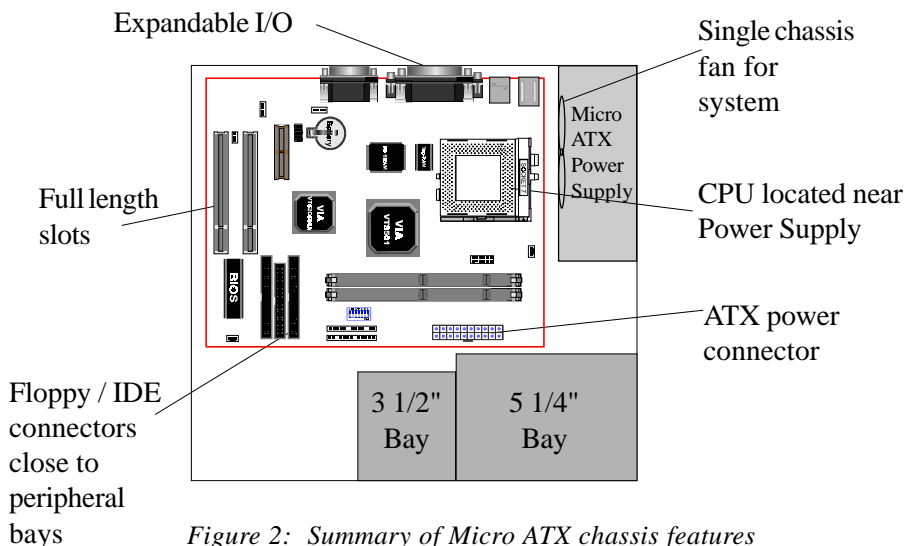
Expandable I/O

Single chassis fan for system

Micro ATX Power Supply

Full length slots

Battery

VIA VT82C686A

VIA VT8501

BIOS

CPU located near Power Supply

ATX power connector

Floppy / IDE connectors close to peripheral bays

3 1/2" Bay

5 1/4" Bay

Figure 2: Summary of Micro ATX chassis features